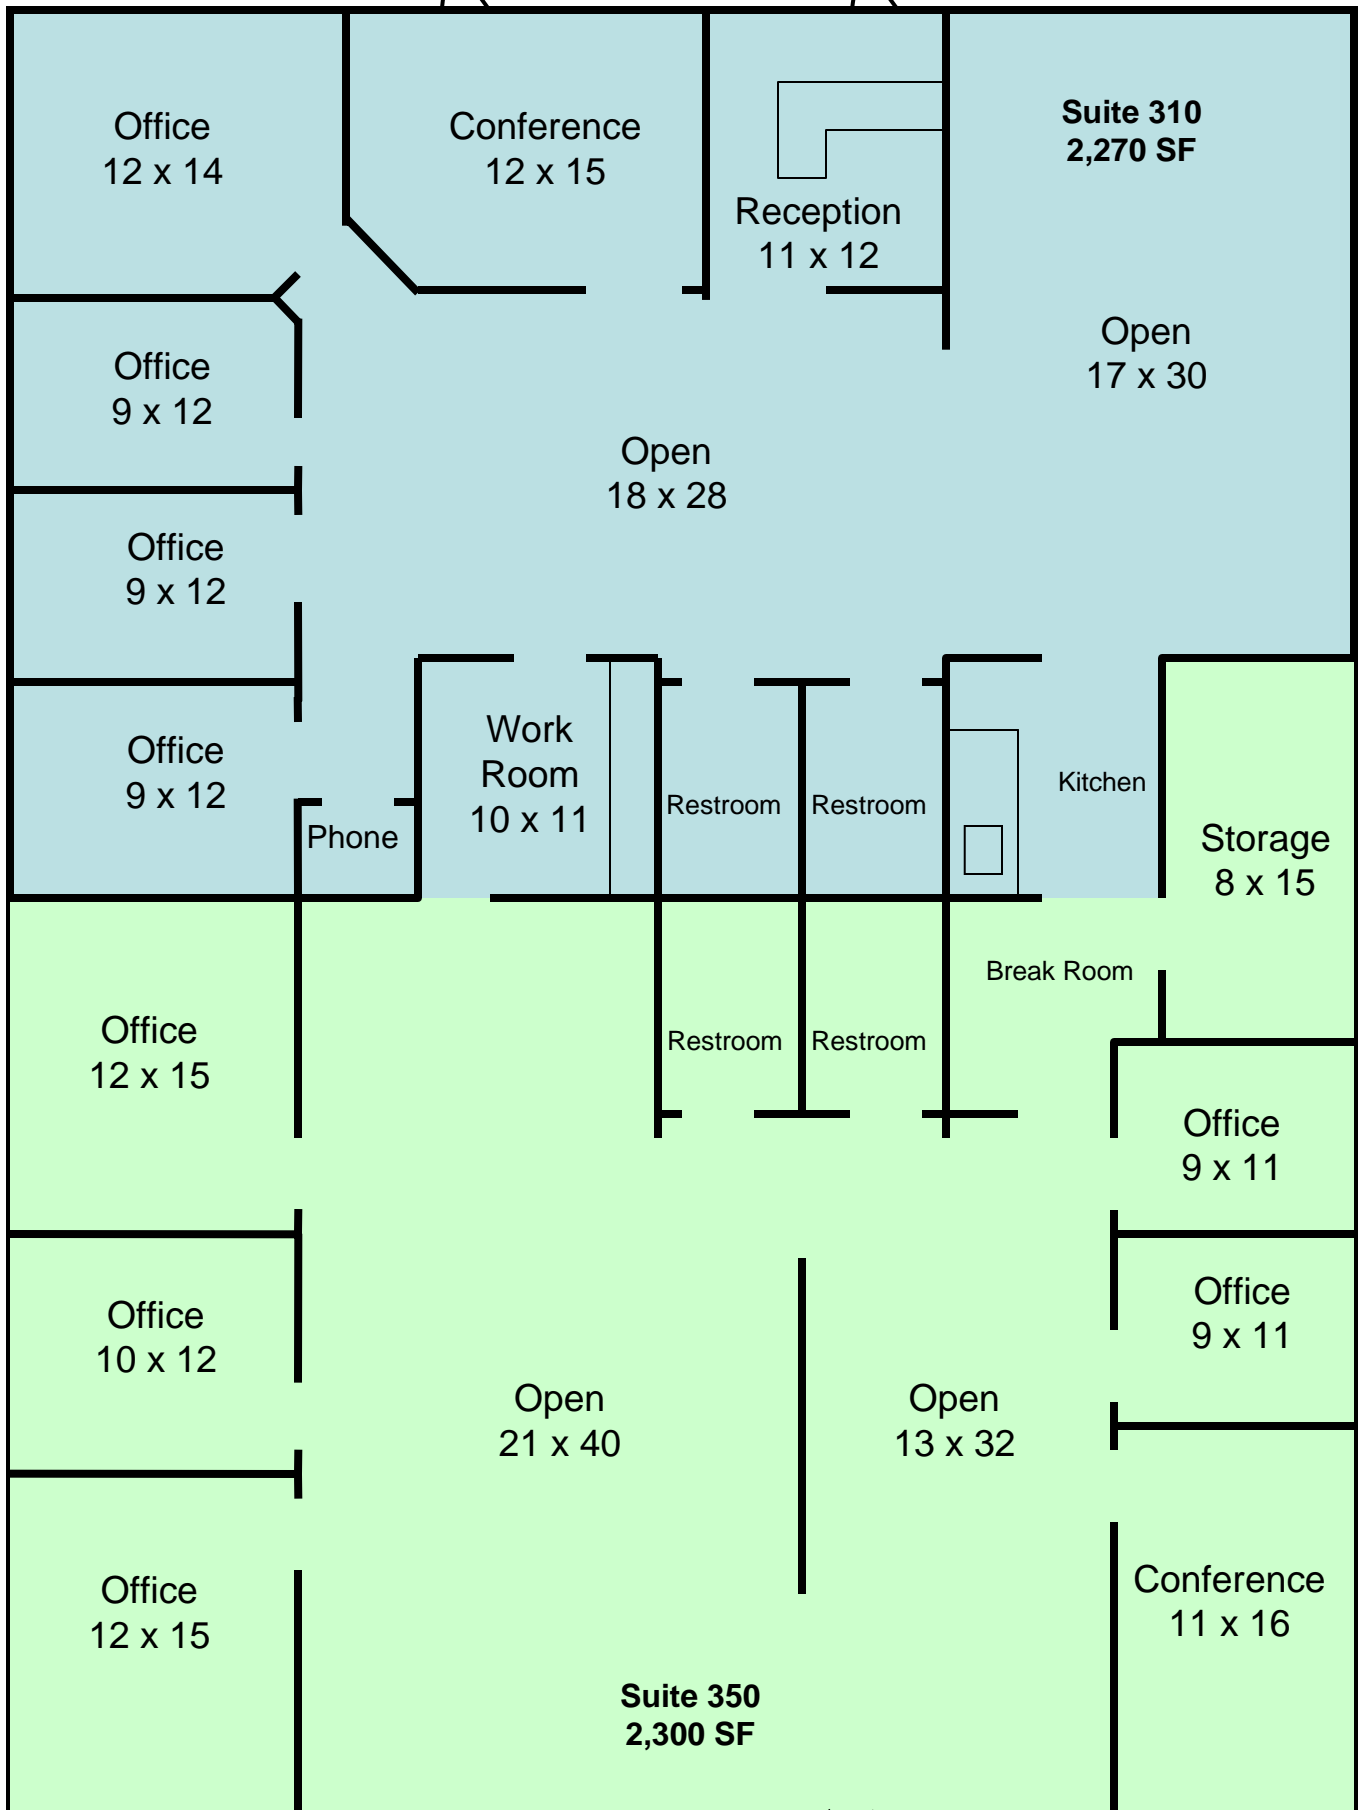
Office
12 x 14

Conference
12 x 15

Reception
11 x 12

Suite 310
2,270 SF

Office
9 x 12

Open
17 x 30

Open
18 x 28

Office
9 x 12

Office
9 x 12

Work
Room
10 x 11

Restroom

Restroom

Kitchen

Phone

Storage
8 x 15

Break Room

Office
12 x 15

Restroom

Restroom

Office
9 x 11

Office
9 x 11

Office
10 x 12

Open
21 x 40

Open
13 x 32

Office
12 x 15

Conference
11 x 16

Suite 350
2,300 SF